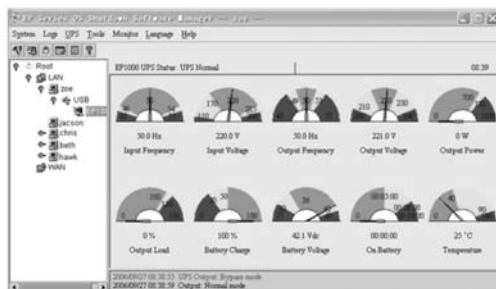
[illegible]

System Logs UPS Tools Monitor Language Help

Root
LAN
zoe
USB
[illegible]
jacson
chris
beth
hawk
WAN

EP1000 UPS Status: UPS Normal

08:39

50.0 Hz
Input Frequency

220.0 V
Input Voltage

50.0 Hz
Output Frequency

221.0 V
Output Voltage

0 W
Output Power

0 %
Output Load

100 %
Battery Charge

42.1 Vdc
Battery Voltage

00:00:00
On Battery

25 °C
Temperature

2006/09/27 08:38:55 UPS Output: Bypass mode
2006/09/27 08:38:59 Output: Normal mode